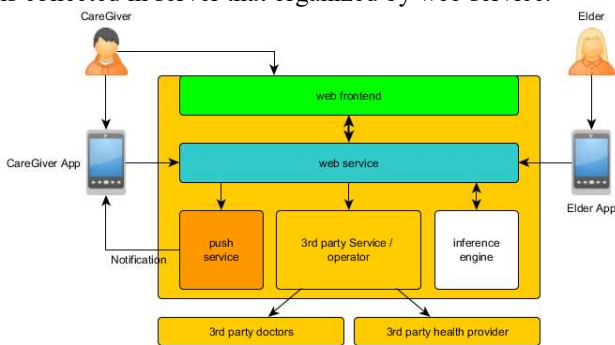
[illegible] collected in server that organized by web service.

CareGiver

Elder

web frontend

CareGiver App

web service

Elder App

push service

3rd party Service / operator

inference engine

Notification

3rd party doctors

3rd party health provider